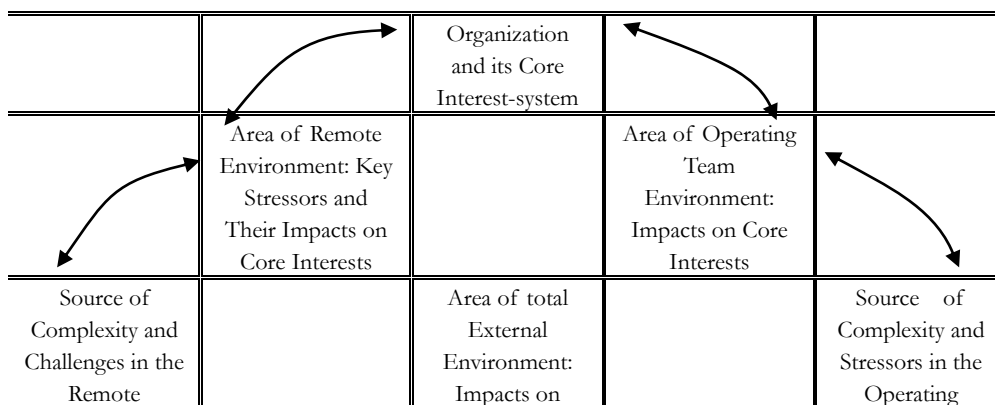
|  |  | Organization and its Core Interest-system |  |  |
|---|---|---|---|---|
|  | Area of Remote Environment: Key Stressors and Their Impacts on Core Interests |  | Area of Operating Team Environment: Impacts on Core Interests |  |
| Source of Complexity and Challenges in the Remote |  | Area of total External Environment: Impacts on |  | Source of Complexity and Stressors in the Operating |